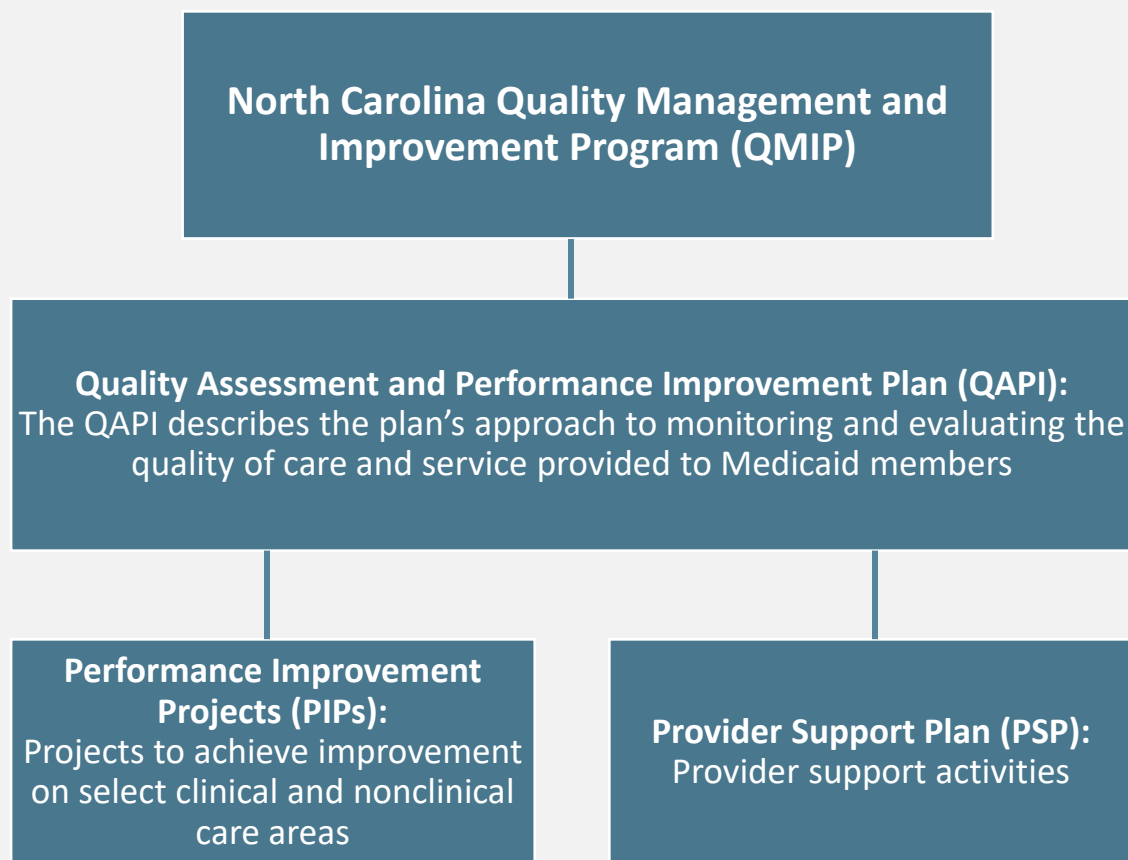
North Carolina Quality Management and Improvement Program (QMIP)

Quality Assessment and Performance Improvement Plan (QAPI):
The QAPI describes the plan’s approach to monitoring and evaluating the quality of care and service provided to Medicaid members

Performance Improvement Projects (PIPs):
Projects to achieve improvement on select clinical and nonclinical care areas

Provider Support Plan (PSP):
Provider support activities